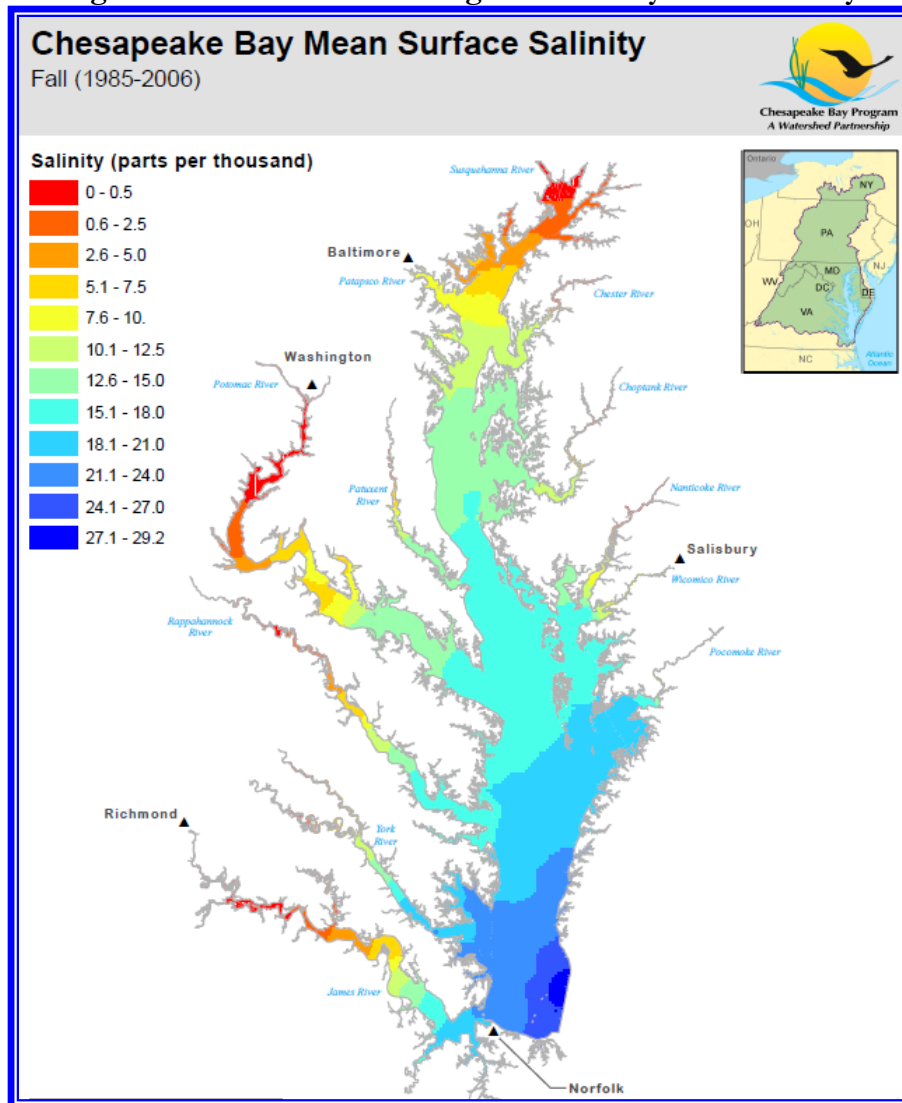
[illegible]

Chesapeake Bay Mean Surface Salinity
Fall (1985-2006)

Chesapeake Bay Program
A Watershed Partnership

Salinity (parts per thousand)

0 - 0.5
0.6 - 2.5
2.6 - 5.0
5.1 - 7.5
7.6 - 10.
10.1 - 12.5
12.6 - 15.0
15.1 - 18.0
18.1 - 21.0
21.1 - 24.0
24.1 - 27.0
27.1 - 29.2

Ontario
NY
OH
PA
NJ
MD
WV
DC
DE
VA
NC
Atlantic Ocean

Susquehanna River
Baltimore
Patapsco River
Chester River
Washington
Potomac River
Choptank River
Patuxent River
Nanticoke River
Salisbury
Wicomico River
Rappahannock River
Pocomoke River
Richmond
York River
James River
Norfolk